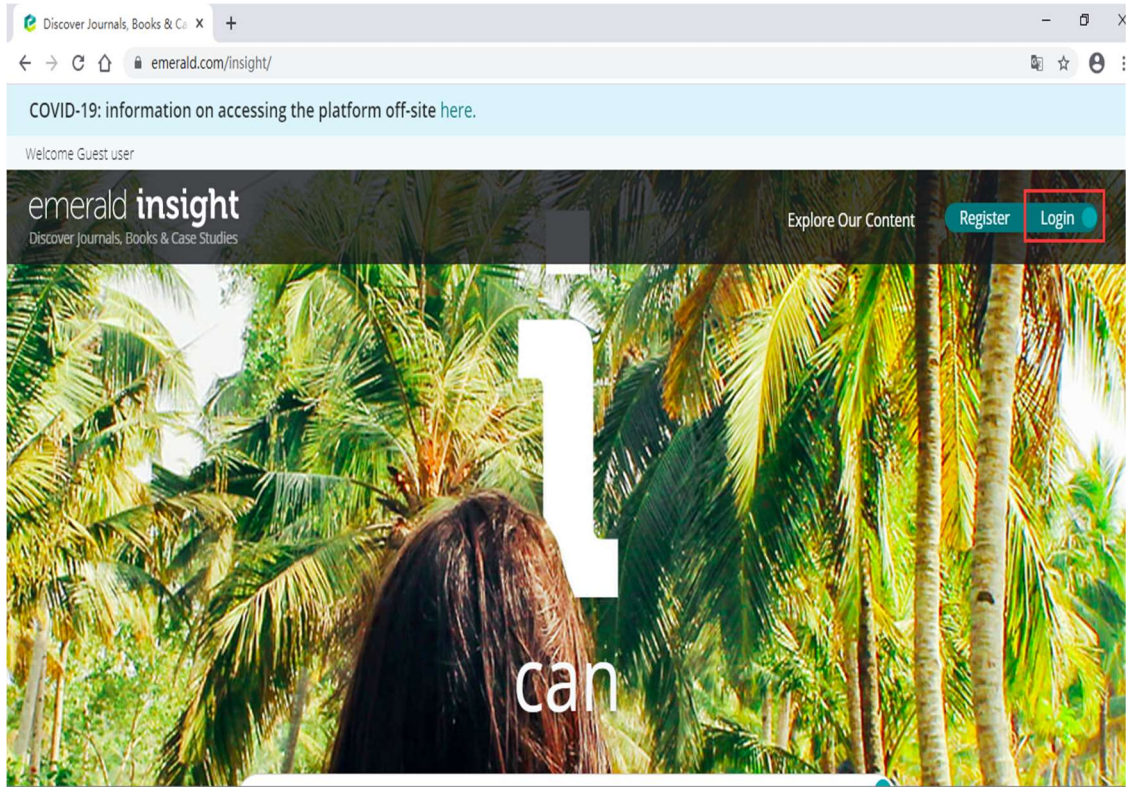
Discover Journals, Books & Ca ×
+
emerald.com/insight/

COVID-19: information on accessing the platform off-site here.

Welcome Guest user

emerald insight
Discover Journals, Books & Case Studies

Explore Our Content
Register
Login

i
can